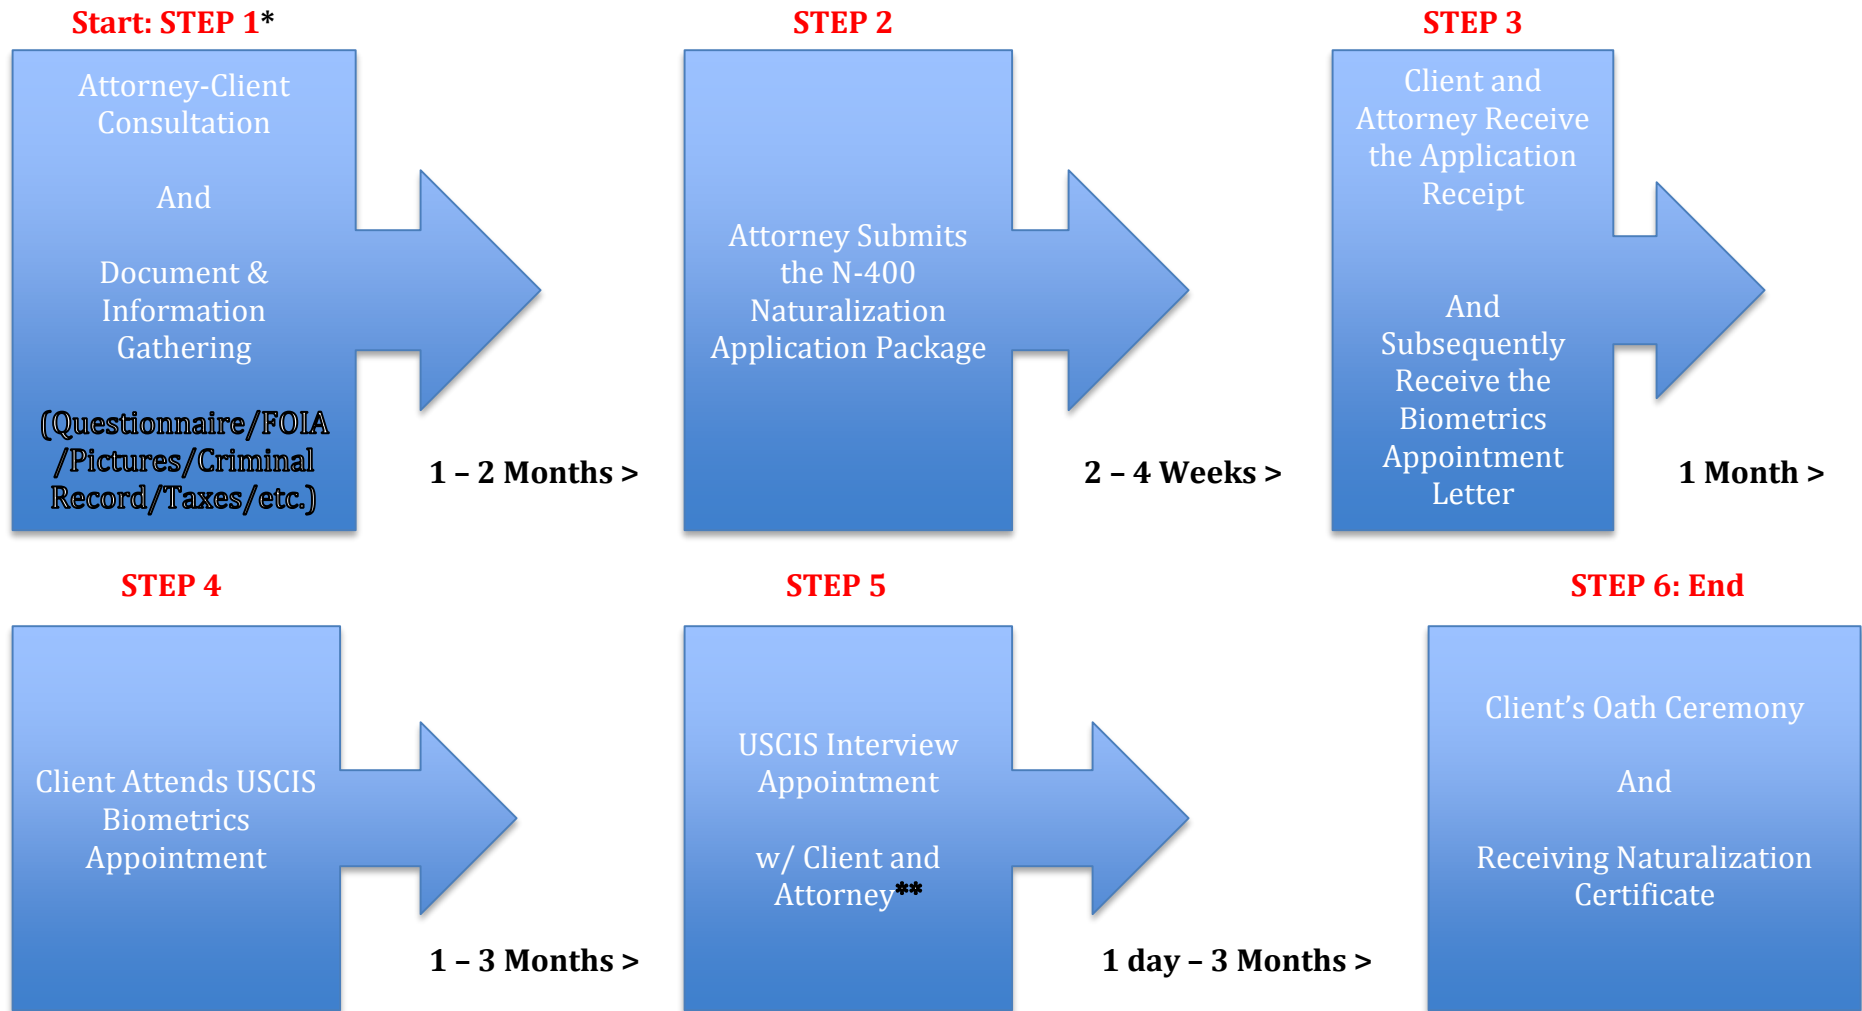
Start: STEP 1*

Attorney-Client Consultation

And

Document & Information Gathering

(Questionnaire/FOIA /Pictures/Criminal Record/Taxes/etc.)

1 – 2 Months >

STEP 2

Attorney Submits the N-400 Naturalization Application Package

2 – 4 Weeks >

STEP 3

Client and Attorney Receive the Application Receipt

And Subsequently Receive the Biometrics Appointment Letter

1 Month >

STEP 4

Client Attends USCIS Biometrics Appointment

1 – 3 Months >

STEP 5

USCIS Interview Appointment

w/ Client and Attorney**

1 day – 3 Months >

STEP 6: End

Client's Oath Ceremony

And

Receiving Naturalization Certificate